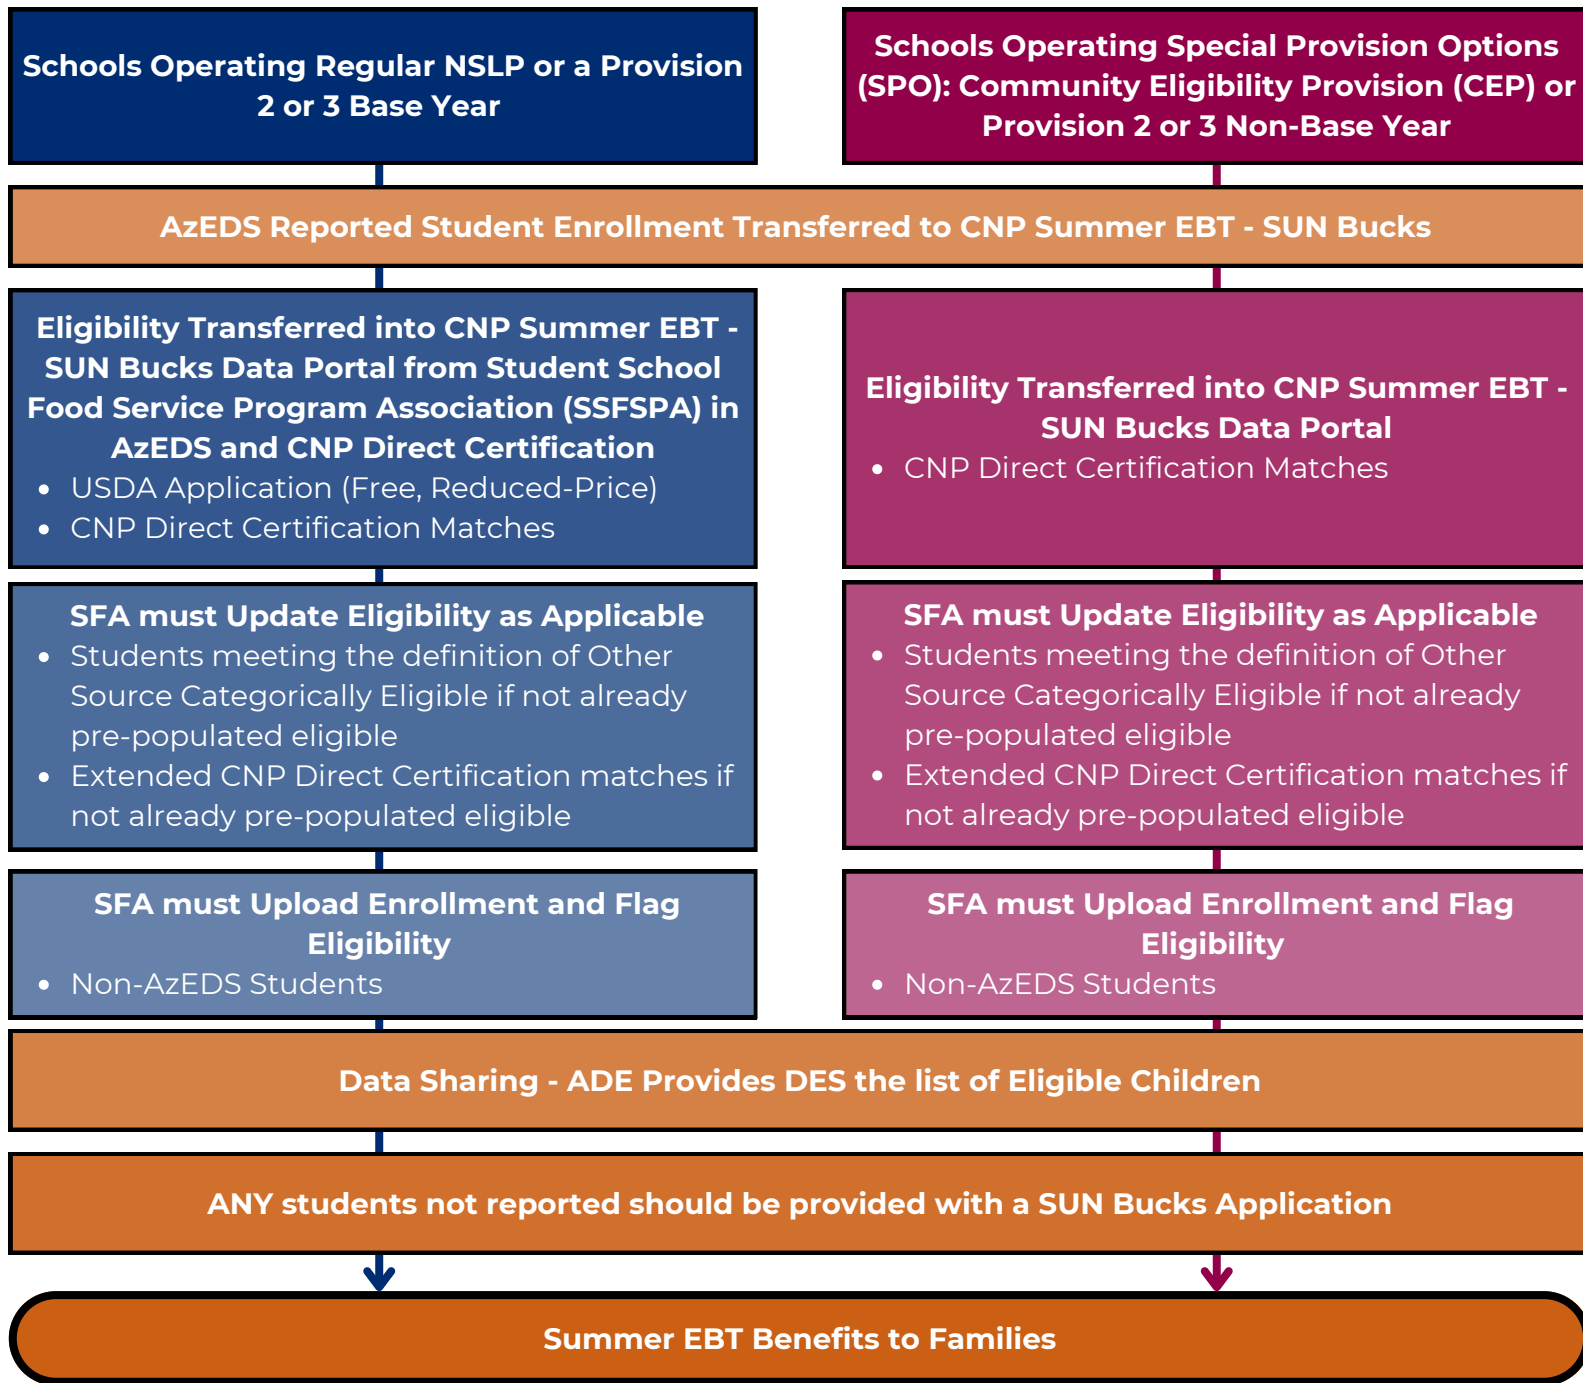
Schools Operating Regular NSLP or a Provision 2 or 3 Base Year

Schools Operating Special Provision Options (SPO): Community Eligibility Provision (CEP) or Provision 2 or 3 Non-Base Year

AzEDS Reported Student Enrollment Transferred to CNP Summer EBT - SUN Bucks

Eligibility Transferred into CNP Summer EBT - SUN Bucks Data Portal from Student School Food Service Program Association (SSFSPA) in AzEDS and CNP Direct Certification
- USDA Application (Free, Reduced-Price)
- CNP Direct Certification Matches

Eligibility Transferred into CNP Summer EBT - SUN Bucks Data Portal
- CNP Direct Certification Matches

SFA must Update Eligibility as Applicable
- Students meeting the definition of Other Source Categorically Eligible if not already pre-populated eligible
- Extended CNP Direct Certification matches if not already pre-populated eligible

SFA must Update Eligibility as Applicable
- Students meeting the definition of Other Source Categorically Eligible if not already pre-populated eligible
- Extended CNP Direct Certification matches if not already pre-populated eligible

SFA must Upload Enrollment and Flag Eligibility
- Non-AzEDS Students

SFA must Upload Enrollment and Flag Eligibility
- Non-AzEDS Students

Data Sharing - ADE Provides DES the list of Eligible Children

ANY students not reported should be provided with a SUN Bucks Application

Summer EBT Benefits to Families